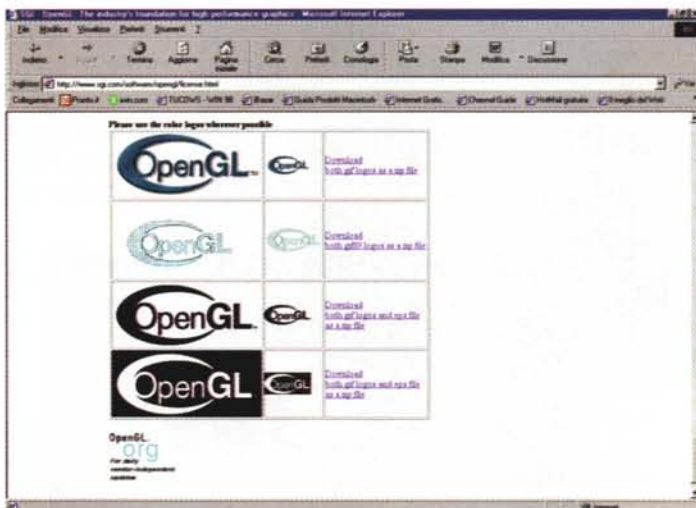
SGI: OpenGL - The industry's foundation for high performance graphics - Microsoft Internet Explorer

File Modifica Visualizza Preferiti Strumenti ?

Indietro Avanti Termina Aggiorna Pagina iniziale Cerca Preferiti Cronologia Posta Stampa Modifica Discussione

Indirizzo http://www.sgi.com/software/opengl/license.html

Collegamenti Punto.it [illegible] TUCOWS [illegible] Base Guida Prodotti Macintosh Internet Gratis Channel Guide HotMail gratuita Risveglio del Web

Please use the color logos wherever possible

| OpenGL | OpenGL | Download both gif logos as a zip file |
|---|---|---|
| OpenGL | OpenGL | Download both gif logos as a zip file |
| OpenGL | OpenGL | Download both gif logos and eps file as a zip file |
| OpenGL | OpenGL | Download both gif logos and eps file as a zip file |

OpenGL .org
For daily vendor-independent updates